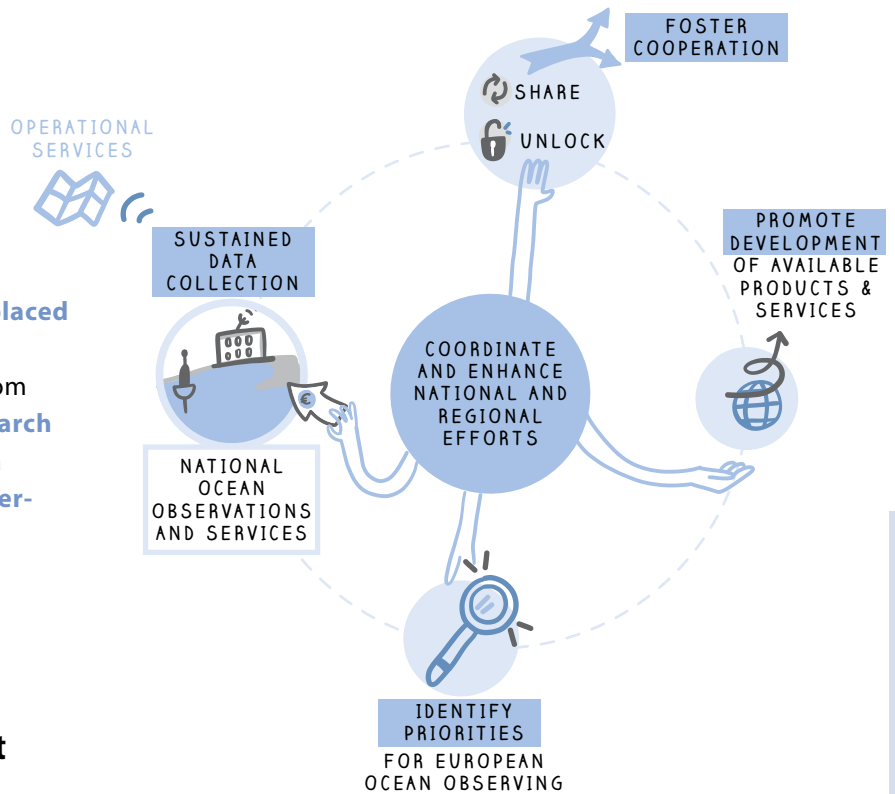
laced

om

arch

er-

t

OPERATIONAL SERVICES

FOSTER COOPERATION

SHARE

UNLOCK

SUSTAINED DATA COLLECTION

PROMOTE DEVELOPMENT OF AVAILABLE PRODUCTS & SERVICES

COORDINATE AND ENHANCE NATIONAL AND REGIONAL EFFORTS

NATIONAL OCEAN OBSERVATIONS AND SERVICES

IDENTIFY PRIORITIES FOR EUROPEAN OCEAN OBSERVING